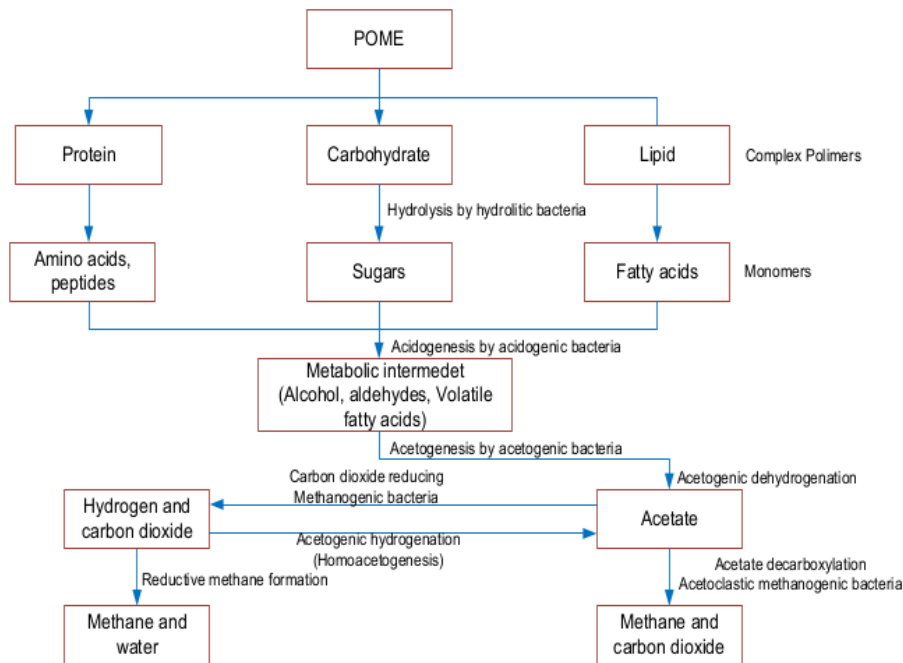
POME

Protein

Carbohydrate

Lipid

Complex Polimers

Hydrolysis by hydrolitic bacteria

Amino acids, peptides

Sugars

Fatty acids

Monomers

Acidogenesis by acidogenic bacteria

Metabolic intermedet (Alcohol, aldehydes, Volatile fatty acids)

Acetogenesis by acetogenic bacteria

Acetogenic dehydrogenation

Carbon dioxide reducing Methanogenic bacteria

Hydrogen and carbon dioxide

Acetate

Acetogenic hydrogenation (Homoacetogenesis)

Reductive methane formation

Acetate decarboxylation Acetoclastic methanogenic bacteria

Methane and water

Methane and carbon dioxide